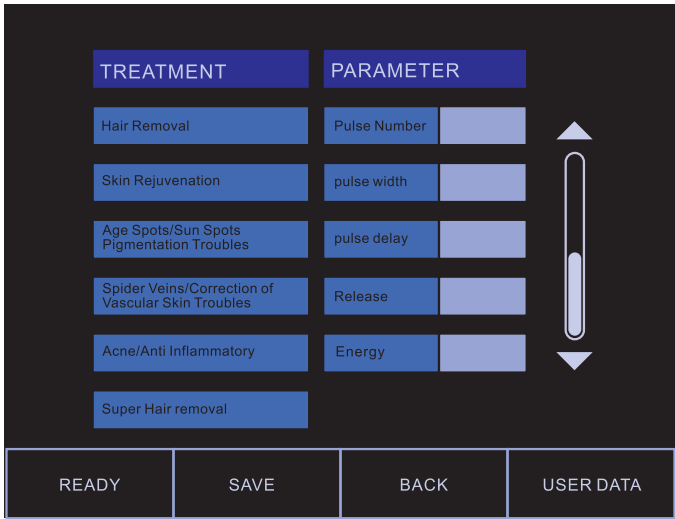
TREATMENT

Hair Removal

Skin Rejuvenation

Age Spots/Sun Spots Pigmentation Troubles

Spider Veins/Correction of Vascular Skin Troubles

Acne/Anti Inflammatory

Super Hair removal

PARAMETER

Pulse Number

pulse width

pulse delay

Release

Energy

READY

SAVE

BACK

USER DATA